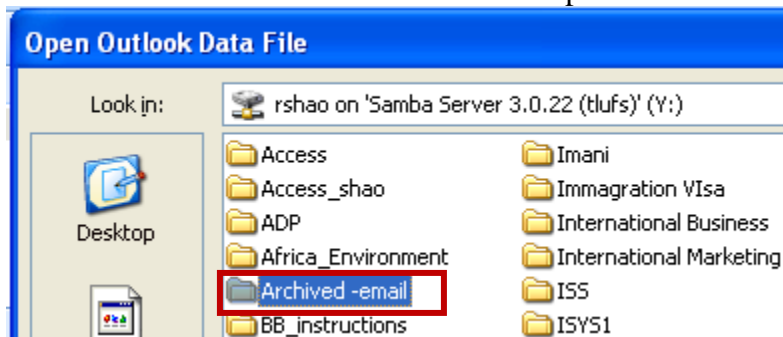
Open Outlook Data File

Look in: rshao on 'Samba Server 3.0.22 (tlufs)' (Y:)

Desktop

Access
Access_shao
ADP
Africa_Environment
Archived -email
BB_instructions

Imani
Immagration VIsa
International Business
International Marketing
ISS
ISYS1